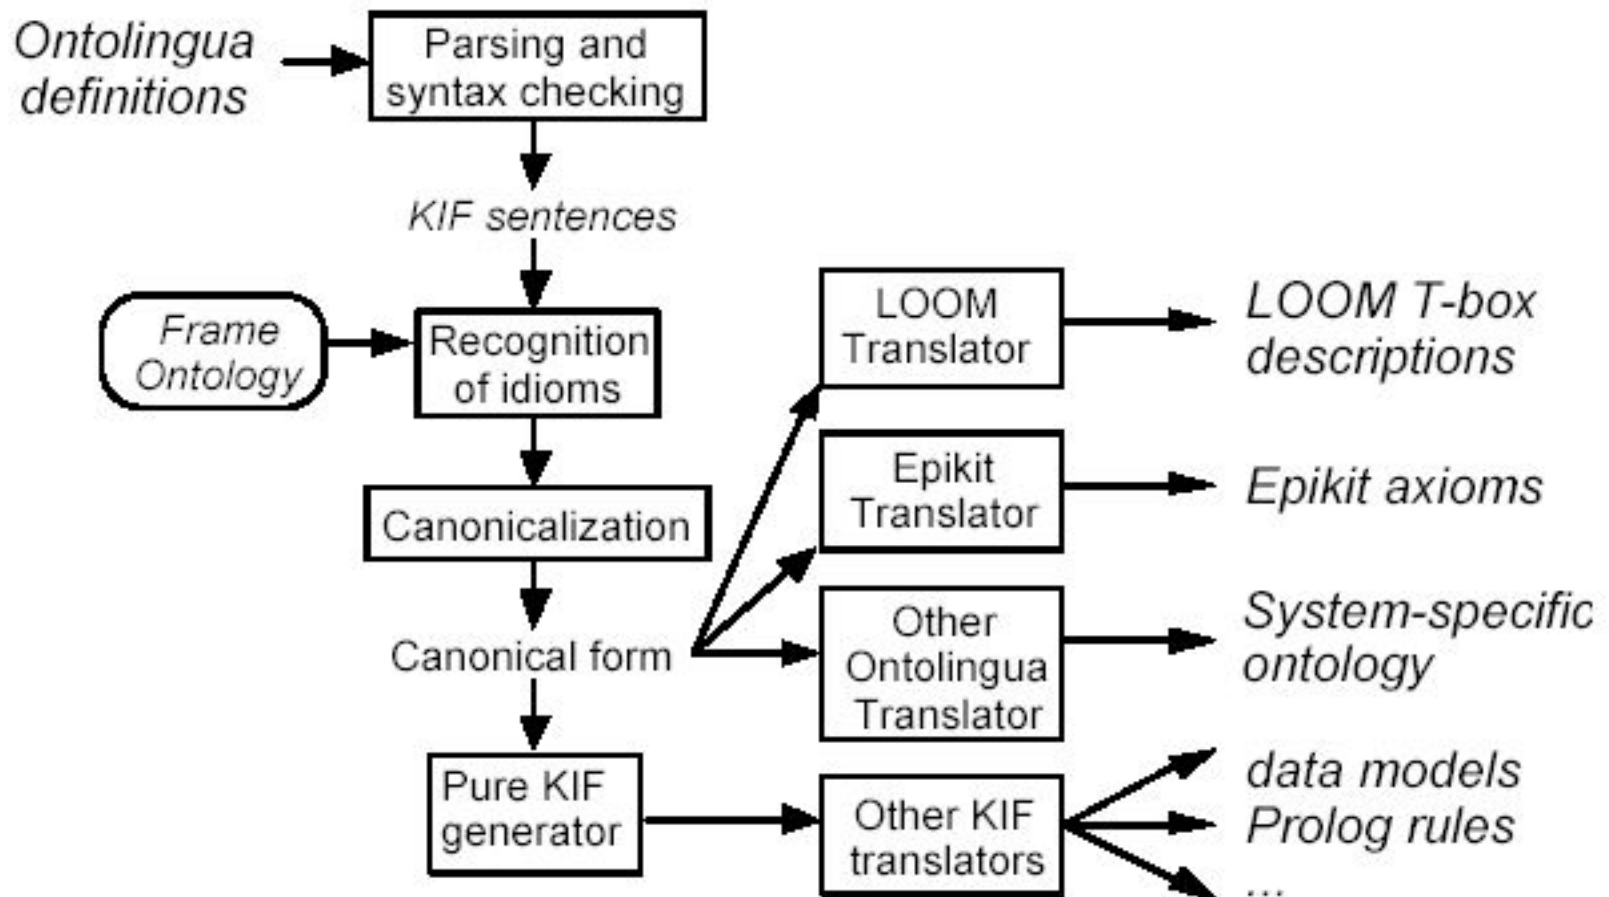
Ontolingua definitions

Parsing and syntax checking

KIF sentences

Frame Ontology

Recognition of idioms

Canonicalization

Canonical form

Pure KIF generator

LOOM Translator

LOOM T-box descriptions

Epikit Translator

Epikit axioms

Other Ontolingua Translator

System-specific ontology

Other KIF translators

data models

Prolog rules

...